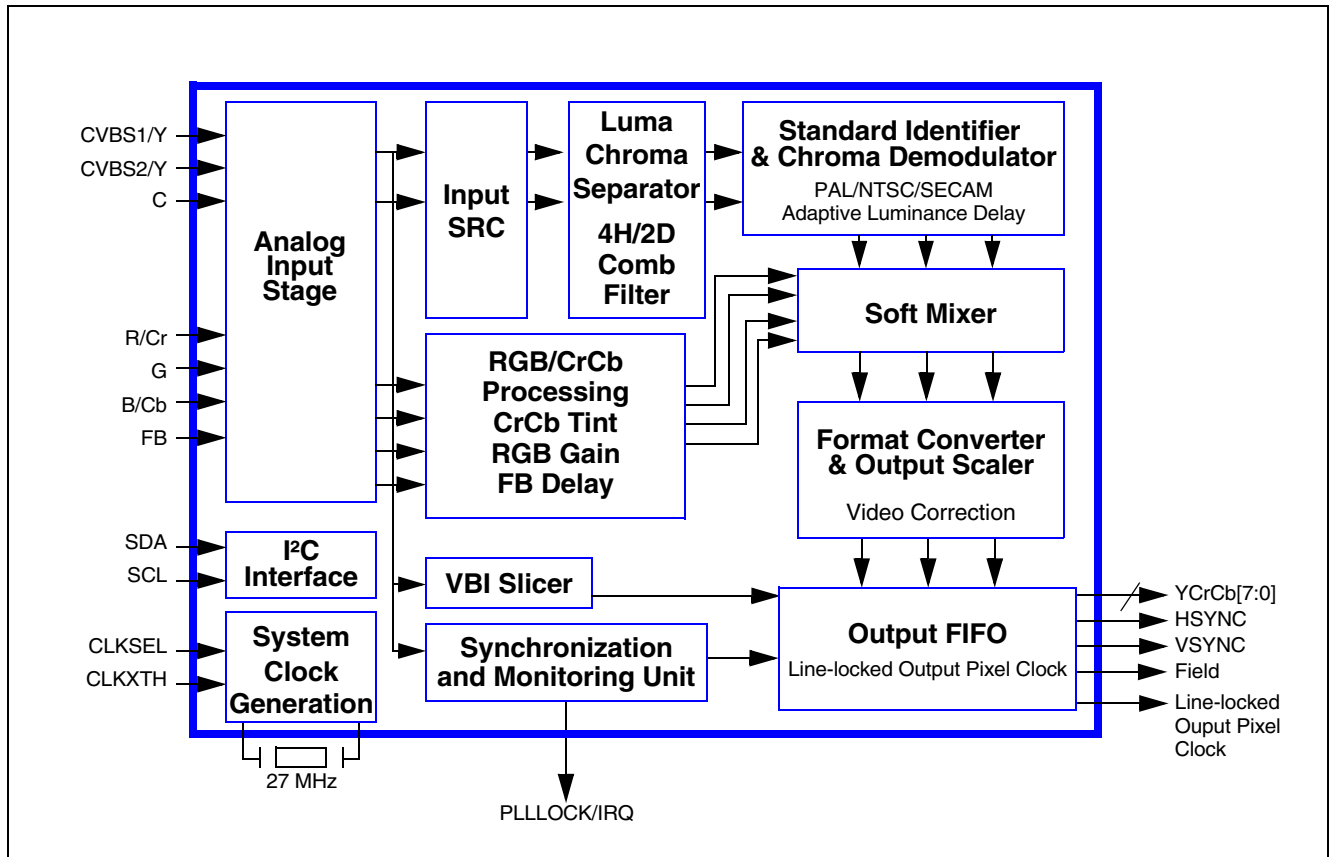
CVBS1/Y
CVBS2/Y
C
R/Cr
G
B/Cb
FB
SDA
SCL
CLKSEL
CLKXTH

Analog Input Stage

Input SRC

Luma Chroma Separator

4H/2D Comb Filter

Standard Identifier & Chroma Demodulator
PAL/NTSC/SECAM
Adaptive Luminance Delay

Soft Mixer

RGB/CrCb Processing
CrCb Tint
RGB Gain
FB Delay

Format Converter & Output Scaler
Video Correction

I²C Interface

VBI Slicer

System Clock Generation

Synchronization and Monitoring Unit

Output FIFO
Line-locked Output Pixel Clock

YCrCb[7:0]
HSYNC
VSYNC
Field
Line-locked Ouput Pixel Clock

27 MHz

PLLLOCK/IRQ